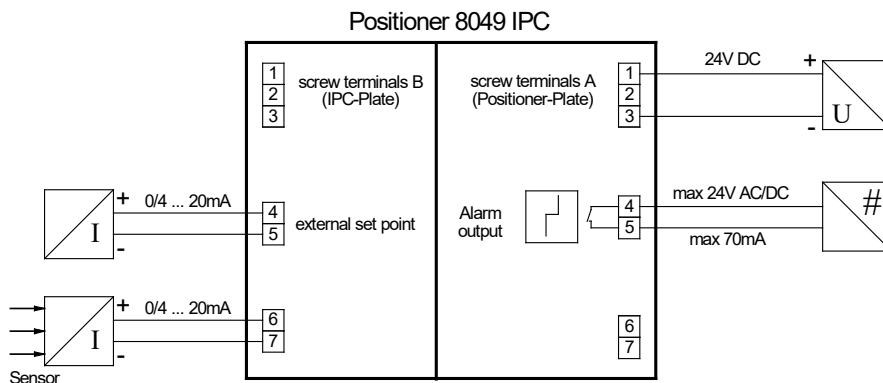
Positioner 8049 IPC

1
2
3
screw terminals B
(IPC-Plate)

screw terminals A
(Positioner-Plate)
1
2
3

24V DC
+
-
U

+ 0/4 ... 20mA
I
-
4
5
external set point

Alarm
output
4
5
max 24V AC/DC
max 70mA
#

+ 0/4 ... 20mA
I
-
Sensor
6
7

6
7